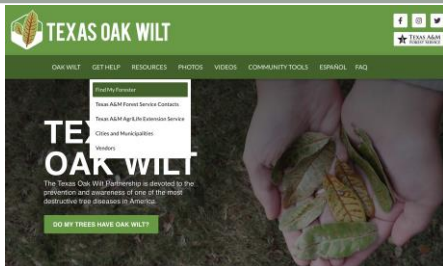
TEXAS OAK WILT

f
TEXAS A&M FOREST SERVICE

OAK WILT GET HELP RESOURCES PHOTOS VIDEOS COMMUNITY TOOLS ESPAÑOL FAQ

Find My Forester
Texas A&M Forest Service Contacts
Texas A&M AgriLife Extension Service
Cities and Municipalities
Vendors

TE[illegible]
OAK WILT

The Texas Oak Wilt Partnership is devoted to the prevention and awareness of one of the most destructive tree diseases in America.

DO MY TREES HAVE OAK WILT?